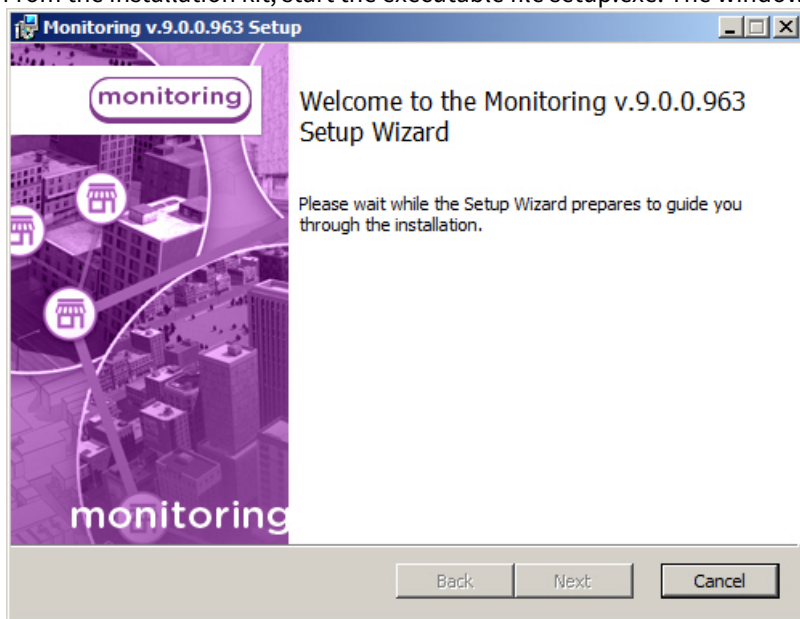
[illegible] the installation kit, start the executable file setup.exe. The window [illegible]

Monitoring v.9.0.0.963 Setup

monitoring

Welcome to the Monitoring v.9.0.0.963 Setup Wizard

Please wait while the Setup Wizard prepares to guide you through the installation.

monitoring

Back Next Cancel